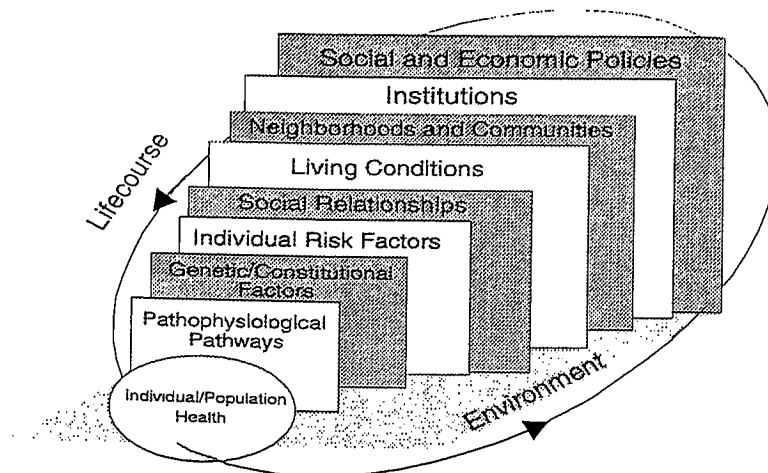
Social and Economic Policies

Institutions

Neighborhoods and Communities

Living Conditions

Social Relationships

Individual Risk Factors

Genetic/Constitutional Factors

Pathophysiological Pathways

Individual/Population Health

Lifecourse

Environment